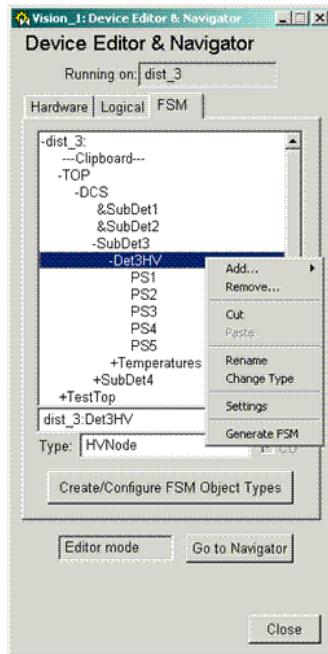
Vision_1: Device Editor & Navigator

Device Editor & Navigator

Running on: dist_3

Hardware | Logical | FSM

-dist_3:
---Clipboard---
-TOP
-DCS
&SubDet1
&SubDet2
-SubDet3
-Det3HV
PS1
PS2
PS3
PS4
PS5
+Temperatures
+SubDet4
+TestTop

Add...
Remove...
Cut
Paste
Rename
Change Type
Settings
Generate FSM

dist_3:Det3HV

Type: HVNode

Create/Configure FSM Object Types

Editor mode

Go to Navigator

Close